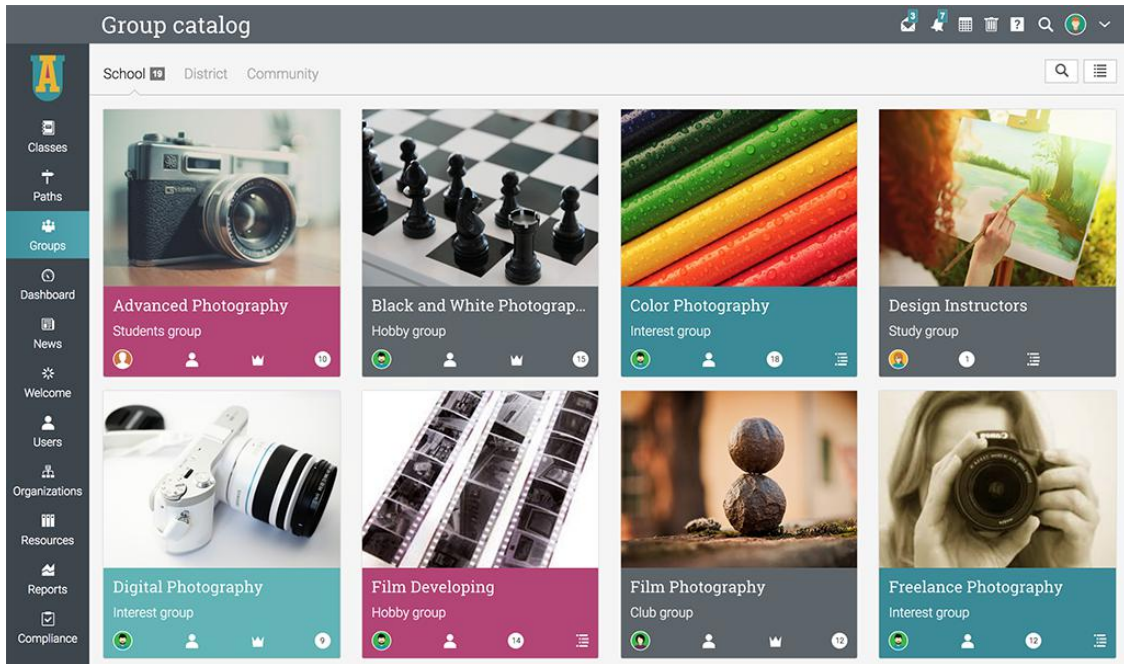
Group catalog

3 7

Classes
Paths
Groups
Dashboard
News
Welcome
Users
Organizations
Resources
Reports
Compliance

School 19 District Community

Advanced Photography
Students group
10

Black and White Photograp...
Hobby group
15

Color Photography
Interest group
18

Design Instructors
Study group
1

Digital Photography
Interest group
9

Film Developing
Hobby group
14

Film Photography
Club group
12

Freelance Photography
Interest group
12